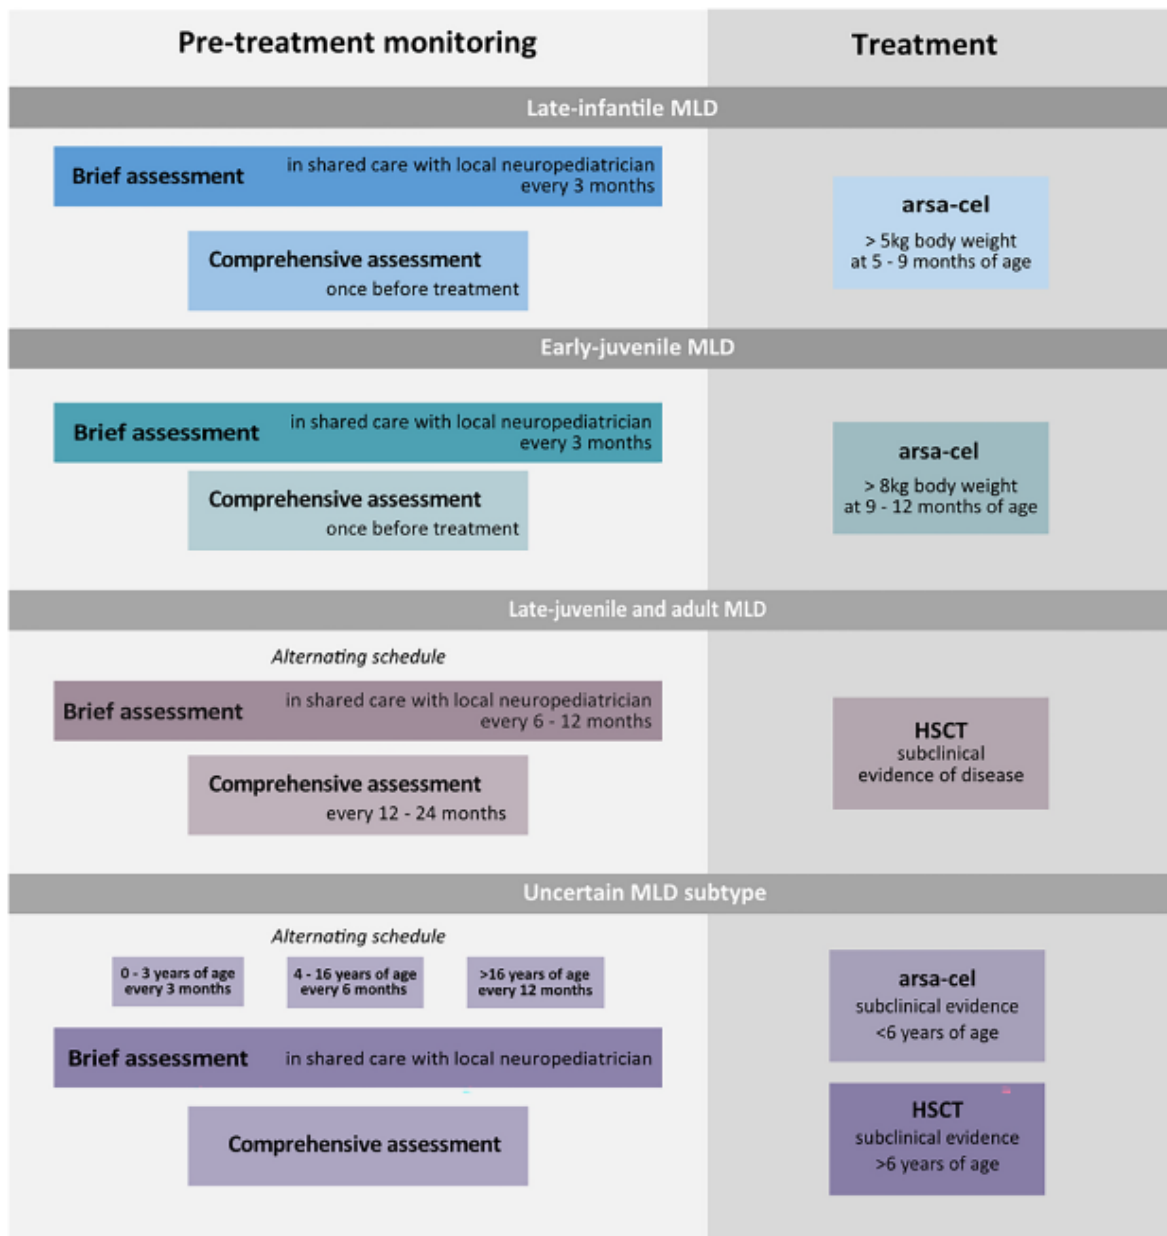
Pre-treatment monitoring

Treatment

Late-infantile MLD

Brief assessment in shared care with local neuropediatrician every 3 months

Comprehensive assessment once before treatment

arsa-cel

> 5kg body weight at 5 - 9 months of age

Early-juvenile MLD

Brief assessment in shared care with local neuropediatrician every 3 months

Comprehensive assessment once before treatment

arsa-cel

> 8kg body weight at 9 - 12 months of age

Late-juvenile and adult MLD

Alternating schedule

Brief assessment in shared care with local neuropediatrician every 6 - 12 months

Comprehensive assessment every 12 - 24 months

HSCT

subclinical evidence of disease

Uncertain MLD subtype

Alternating schedule

0 - 3 years of age every 3 months

4 - 16 years of age every 6 months

>16 years of age every 12 months

Brief assessment in shared care with local neuropediatrician

Comprehensive assessment

arsa-cel

subclinical evidence <6 years of age

HSCT

subclinical evidence >6 years of age